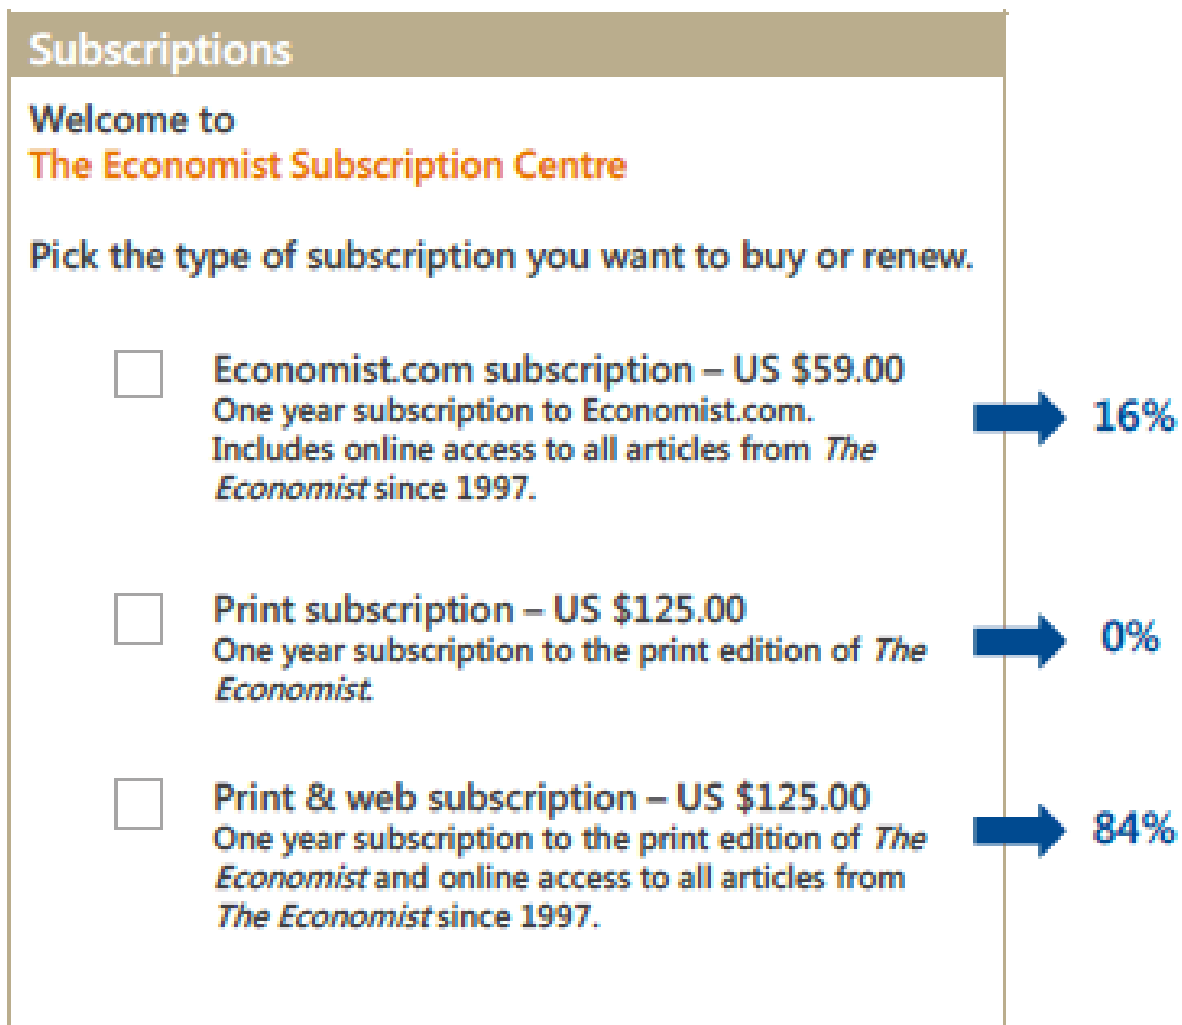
Subscriptions

Welcome to
The Economist Subscription Centre

Pick the type of subscription you want to buy or renew.

Economist.com subscription – US \$59.00
One year subscription to Economist.com. Includes online access to all articles from The Economist since 1997.

16%

Print subscription – US \$125.00
One year subscription to the print edition of The Economist.

0%

Print & web subscription – US \$125.00
One year subscription to the print edition of The Economist and online access to all articles from The Economist since 1997.

84%